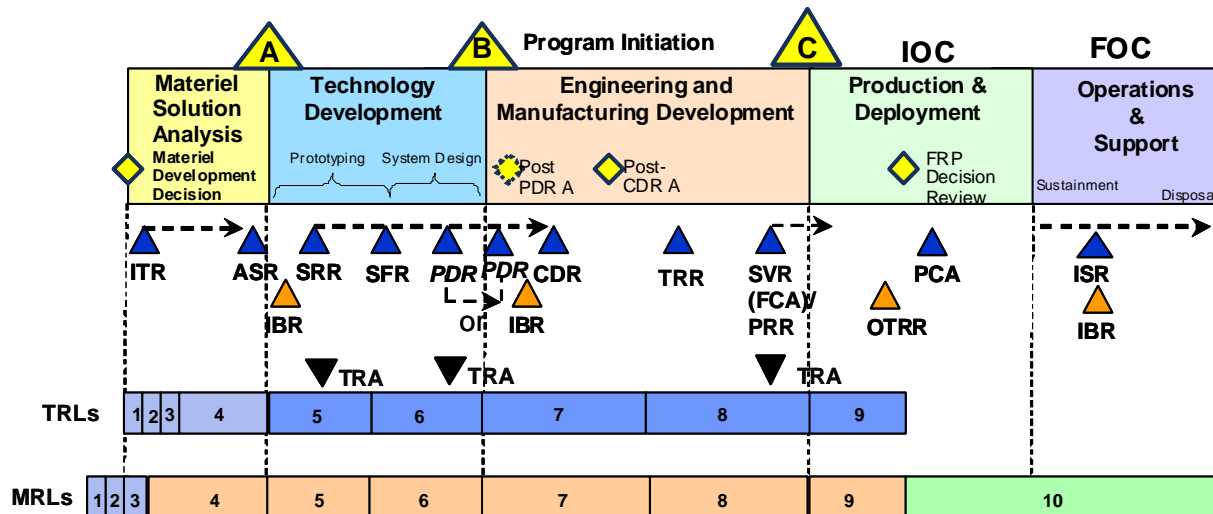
A

B

Program Initiation

C

IOC

FOC

Materiel Solution Analysis

Materiel Development Decision

Technology Development

Prototyping System Design

Engineering and Manufacturing Development

Post PDR A

Post-CDR A

Production & Deployment

FRP Decision Review

Operations & Support

Sustainment Disposa

ITR ASR SRR SFR PDR PDR CDR TRR SVR (FCA)/ PRR PCA ISR

IBR or IBR OTRR IBR

TRA TRA TRA

TRLs

| 1 | 2 | 3 | 4 | 5 | 6 | 7 | 8 | 9 |
|---|---|---|---|---|---|---|---|---|

MRLs

| 1 | 2 | 3 | 4 | 5 | 6 | 7 | 8 | 9 | 10 |
|---|---|---|---|---|---|---|---|---|---|